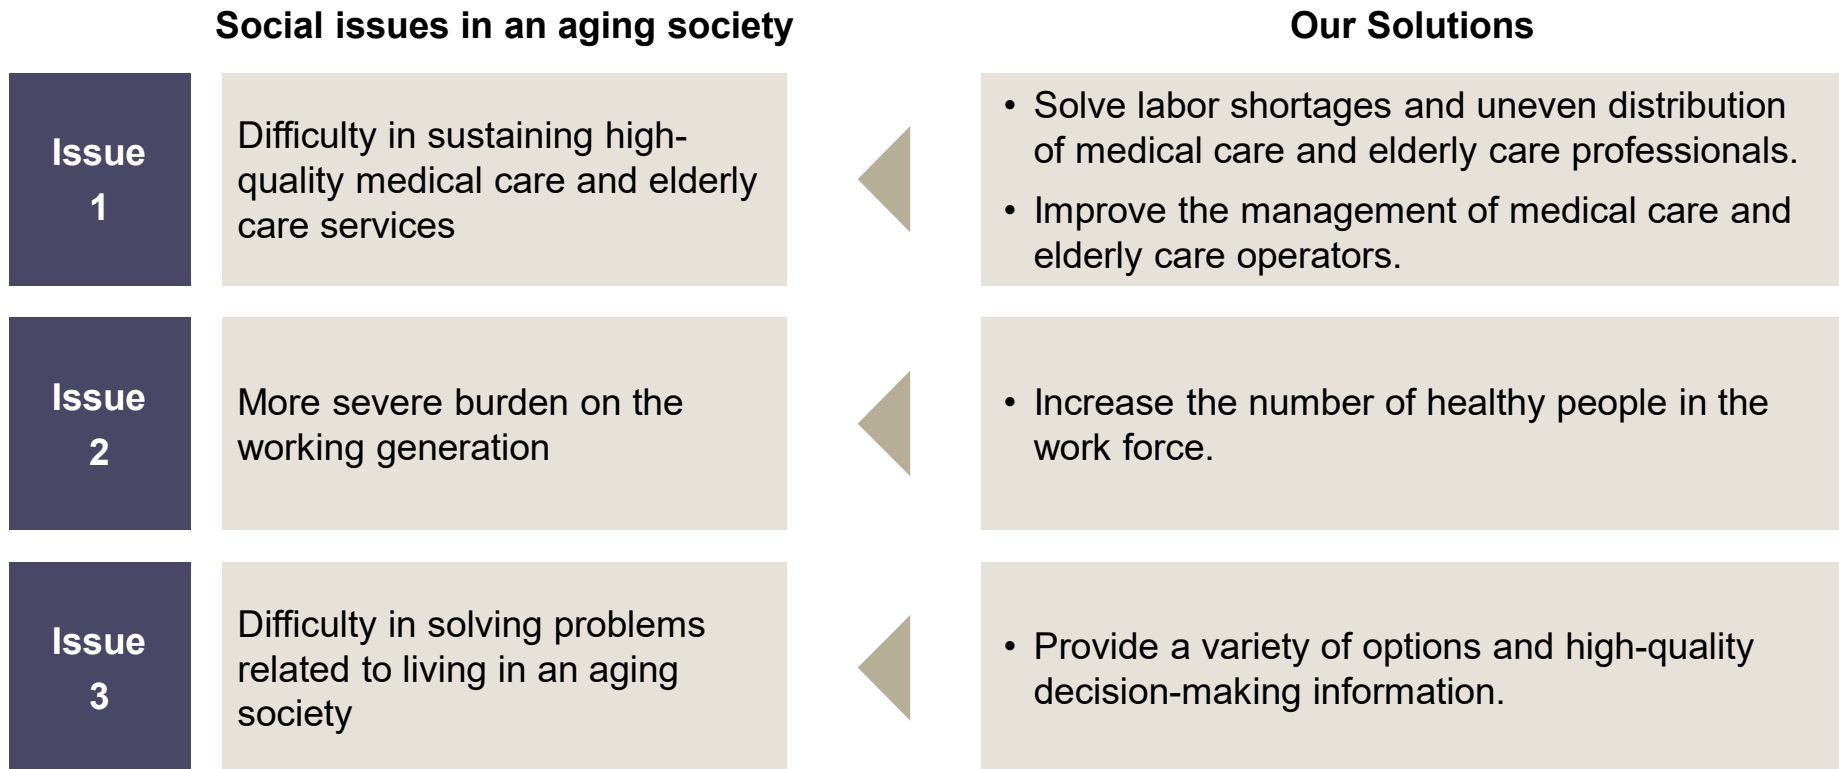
Social issues in an aging society

Our Solutions

Issue 1

Difficulty in sustaining high-quality medical care and elderly care services

• Solve labor shortages and uneven distribution of medical care and elderly care professionals.
• Improve the management of medical care and elderly care operators.

Issue 2

More severe burden on the working generation

• Increase the number of healthy people in the work force.

Issue 3

Difficulty in solving problems related to living in an aging society

• Provide a variety of options and high-quality decision-making information.